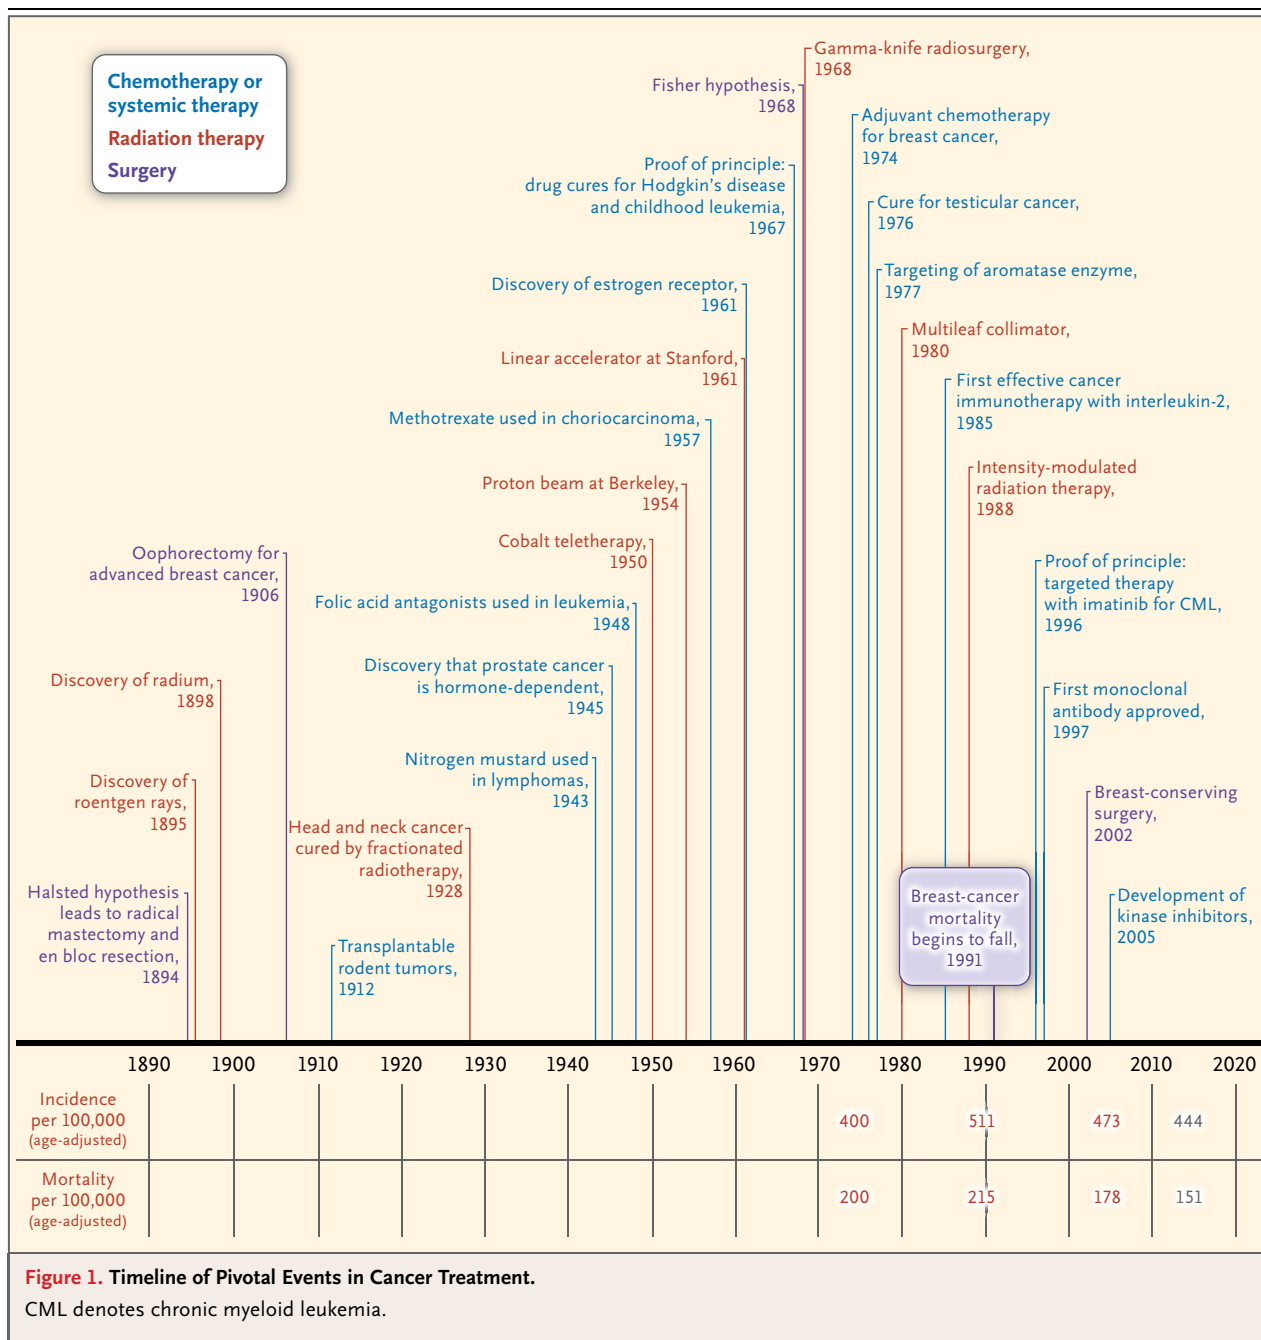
Chemotherapy or systemic therapy
Radiation therapy
Surgery

Gamma-knife radiosurgery, 1968

Fisher hypothesis, 1968

Adjuvant chemotherapy for breast cancer, 1974

Proof of principle: drug cures for Hodgkin's disease and childhood leukemia, 1967

Cure for testicular cancer, 1976

Targeting of aromatase enzyme, 1977

Discovery of estrogen receptor, 1961

Multileaf collimator, 1980

Linear accelerator at Stanford, 1961

First effective cancer immunotherapy with interleukin-2, 1985

Methotrexate used in choriocarcinoma, 1957

Intensity-modulated radiation therapy, 1988

Proton beam at Berkeley, 1954

Cobalt teletherapy, 1950

Oophorectomy for advanced breast cancer, 1906

Proof of principle: targeted therapy with imatinib for CML, 1996

Folic acid antagonists used in leukemia, 1948

Discovery that prostate cancer is hormone-dependent, 1945

Discovery of radium, 1898

First monoclonal antibody approved, 1997

Nitrogen mustard used in lymphomas, 1943

Discovery of roentgen rays, 1895

Breast-conserving surgery, 2002

Head and neck cancer cured by fractionated radiotherapy, 1928

Halsted hypothesis leads to radical mastectomy and en bloc resection, 1894

Breast-cancer mortality begins to fall, 1991

Development of kinase inhibitors, 2005

Transplantable rodent tumors, 1912

1890 1900 1910 1920 1930 1940 1950 1960 1970 1980 1990 2000 2010 2020

| | | | | | | | | | | | | | |
|---|---|---|---|---|---|---|---|---|---|---|---|---|---|
| Incidence per 100,000 (age-adjusted) | | | | | | | | | 400 | | 511 | 473 | 444 |
| Mortality per 100,000 (age-adjusted) | | | | | | | | | 200 | | 215 | 178 | 151 |

Figure 1. Timeline of Pivotal Events in Cancer Treatment.
CML denotes chronic myeloid leukemia.